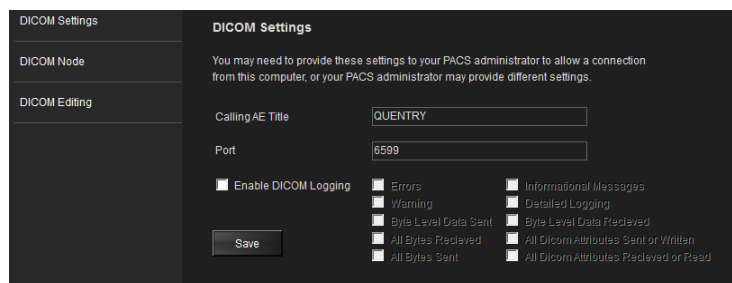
DICOM Settings

DICOM Node

DICOM Editing

DICOM Settings

You may need to provide these settings to your PACS administrator to allow a connection from this computer, or your PACS administrator may provide different settings.

Calling AE Title
QUENTRY

Port
6599

Enable DICOM Logging

Errors
Warning
Byte Level Data Sent
All Bytes Recieved
All Bytes Sent

Informational Messages
Detailed Logging
Byte Level Data Recieved
All Dicom Attributes Sent or Written
All Dicom Attributes Recieved or Read

Save